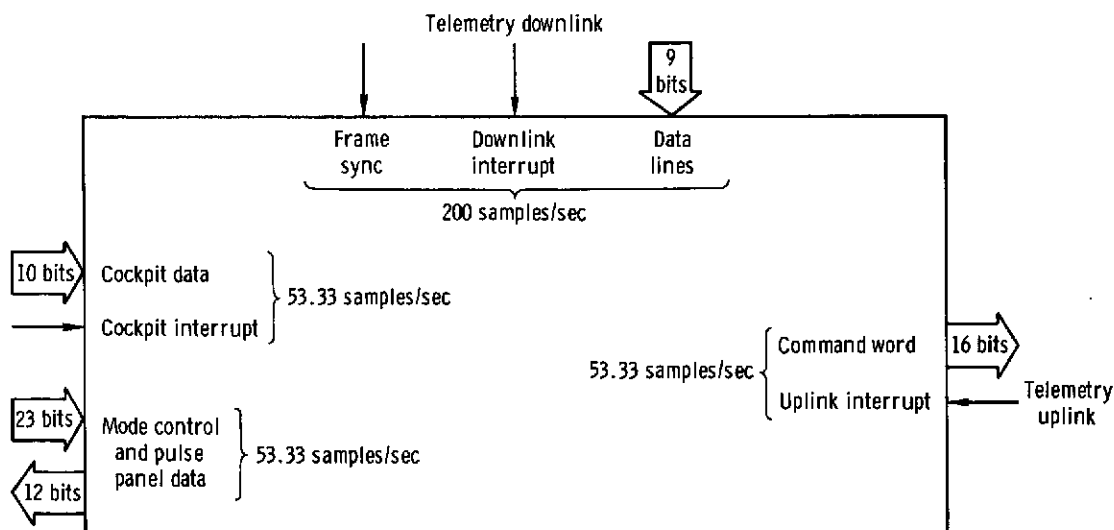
Telemetry downlink

9 bits

Frame sync

Downlink interrupt

Data lines

200 samples/sec

10 bits

Cockpit data

Cockpit interrupt

53.33 samples/sec

23 bits

12 bits

Mode control and pulse panel data

53.33 samples/sec

53.33 samples/sec

Command word

Uplink interrupt

16 bits

Telemetry uplink